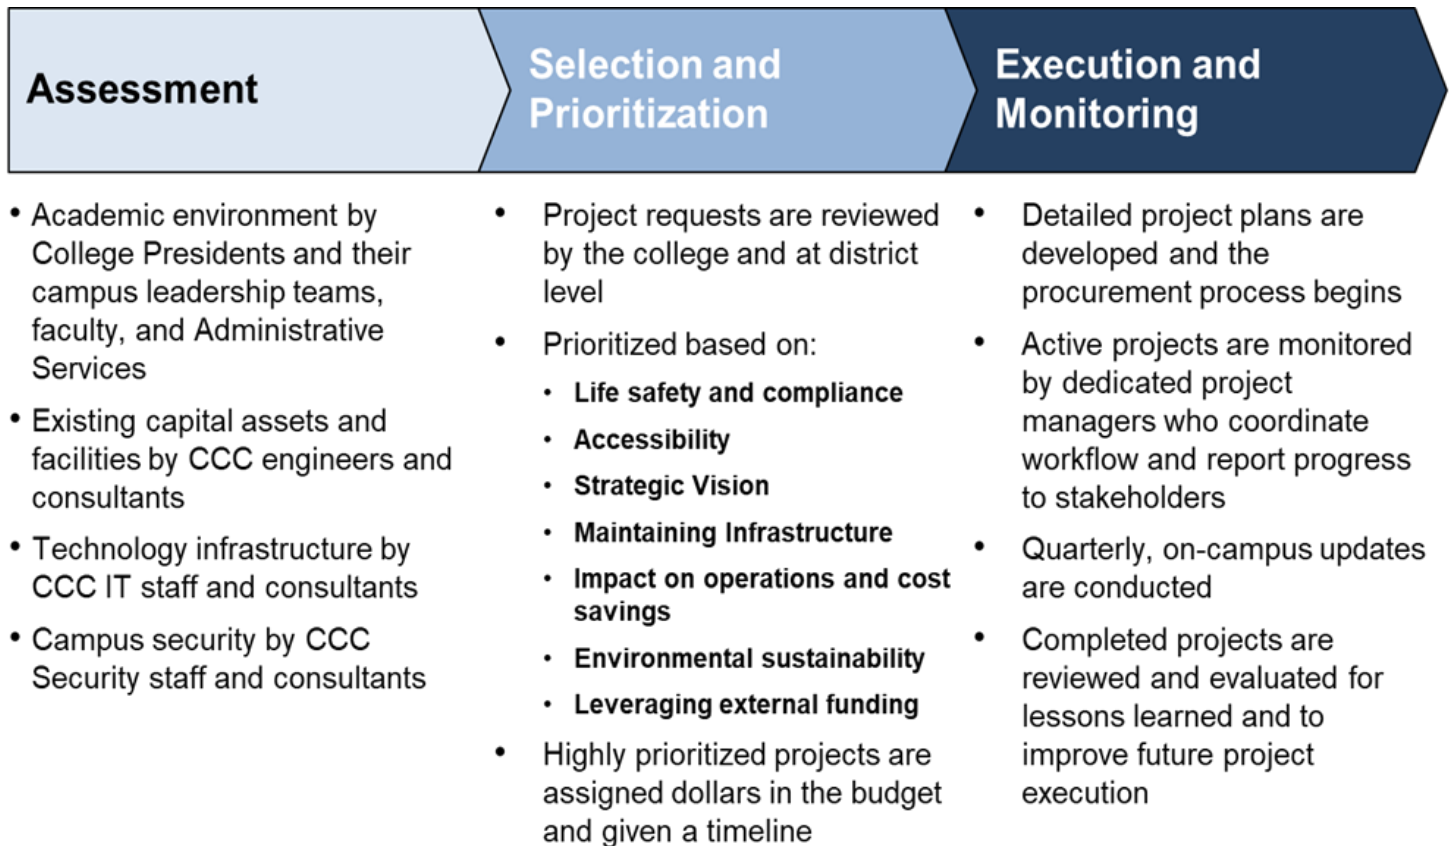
Assessment

• Academic environment by College Presidents and their campus leadership teams, faculty, and Administrative Services
• Existing capital assets and facilities by CCC engineers and consultants
• Technology infrastructure by CCC IT staff and consultants
• Campus security by CCC Security staff and consultants

Selection and Prioritization

• Project requests are reviewed by the college and at district level
• Prioritized based on:
  • Life safety and compliance
  • Accessibility
  • Strategic Vision
  • Maintaining Infrastructure
  • Impact on operations and cost savings
  • Environmental sustainability
  • Leveraging external funding
• Highly prioritized projects are assigned dollars in the budget and given a timeline

Execution and Monitoring

• Detailed project plans are developed and the procurement process begins
• Active projects are monitored by dedicated project managers who coordinate workflow and report progress to stakeholders
• Quarterly, on-campus updates are conducted
• Completed projects are reviewed and evaluated for lessons learned and to improve future project execution